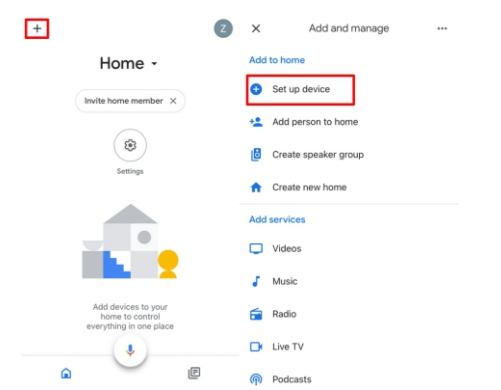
+

Z

Home

Invite home member ✕

Settings

Add devices to your home to control everything in one place

✕ Add and manage ···

Add to home

Set up device

Add person to home

Create speaker group

Create new home

Add services

Videos

Music

Radio

Live TV

Podcasts